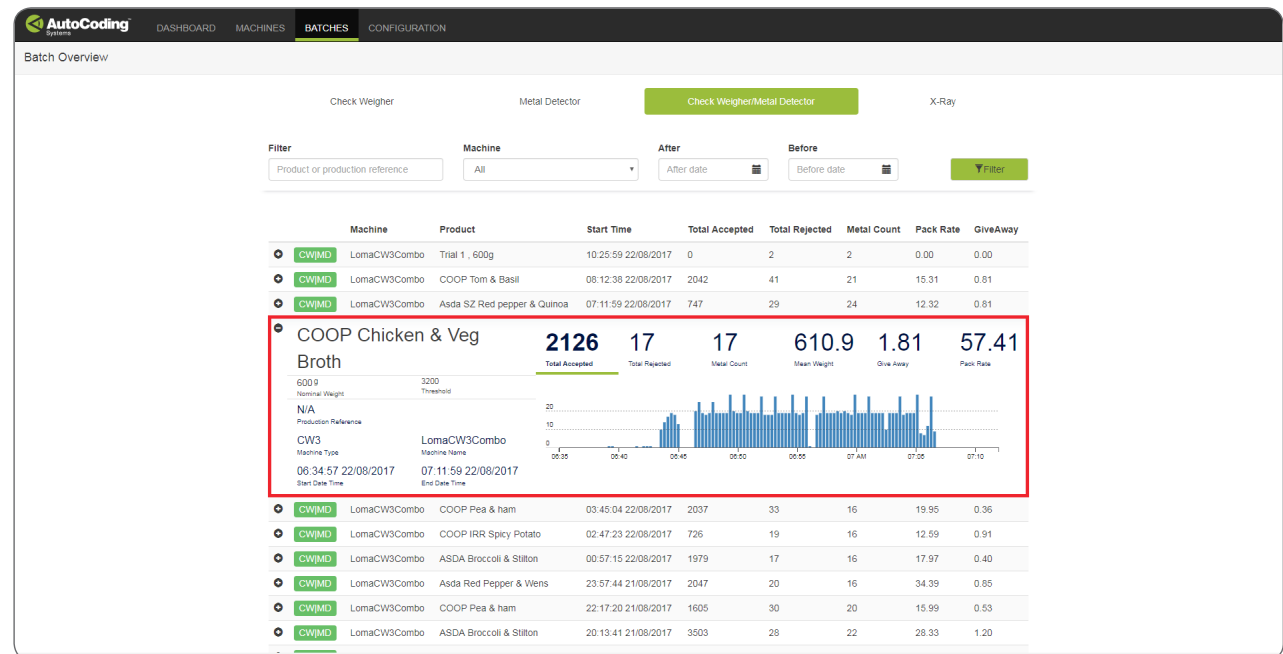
AutoCoding Systems

DASHBOARD MACHINES BATCHES CONFIGURATION

Batch Overview

Check Weigher Metal Detector Check Weigher/Metal Detector X-Ray

Filter
Product or production reference

Machine
All

After
After date

Before
Before date

Filter

| | | Machine | Product | Start Time | Total Accepted | Total Rejected | Metal Count | Pack Rate | GiveAway |
|---|---|---|---|---|---|---|---|---|---|
| | CW\|MD | LomaCW3Combo | Trial 1 , 600g | 10:25:59 22/08/2017 | 0 | 2 | 2 | 0.00 | 0.00 |
| | CW\|MD | LomaCW3Combo | COOP Tom & Basil | 08:12:38 22/08/2017 | 2042 | 41 | 21 | 15.31 | 0.81 |
| | CW\|MD | LomaCW3Combo | Asda SZ Red pepper & Quinoa | 07:11:59 22/08/2017 | 747 | 29 | 24 | 12.32 | 0.81 |

COOP Chicken & Veg Broth

600g
Nominal Weight

3200
Threshold

N/A
Production Reference

CW3
Machine Type

LomaCW3Combo
Machine Name

06:34:57 22/08/2017
Start Date Time

07:11:59 22/08/2017
End Date Time

2126
Total Accepted

17
Total Rejected

17
Metal Count

610.9
Mean Weight

1.81
Give Away

57.41
Pack Rate

20
10
0
06:35 06:40 06:45 06:50 06:55 07 AM 07:05 07:10

| | | Machine | Product | Start Time | Total Accepted | Total Rejected | Metal Count | Pack Rate | GiveAway |
|---|---|---|---|---|---|---|---|---|---|
| | CW\|MD | LomaCW3Combo | COOP Pea & ham | 03:45:04 22/08/2017 | 2037 | 33 | 16 | 19.95 | 0.36 |
| | CW\|MD | LomaCW3Combo | COOP IRR Spicy Potato | 02:47:23 22/08/2017 | 726 | 19 | 16 | 12.59 | 0.91 |
| | CW\|MD | LomaCW3Combo | ASDA Broccoli & Stilton | 00:57:15 22/08/2017 | 1979 | 17 | 16 | 17.97 | 0.40 |
| | CW\|MD | LomaCW3Combo | Asda Red Pepper & Wens | 23:57:44 21/08/2017 | 2047 | 20 | 16 | 34.39 | 0.85 |
| | CW\|MD | LomaCW3Combo | COOP Pea & ham | 22:17:20 21/08/2017 | 1605 | 30 | 20 | 15.99 | 0.53 |
| | CW\|MD | LomaCW3Combo | ASDA Broccoli & Stilton | 20:13:41 21/08/2017 | 3503 | 28 | 22 | 28.33 | 1.20 |